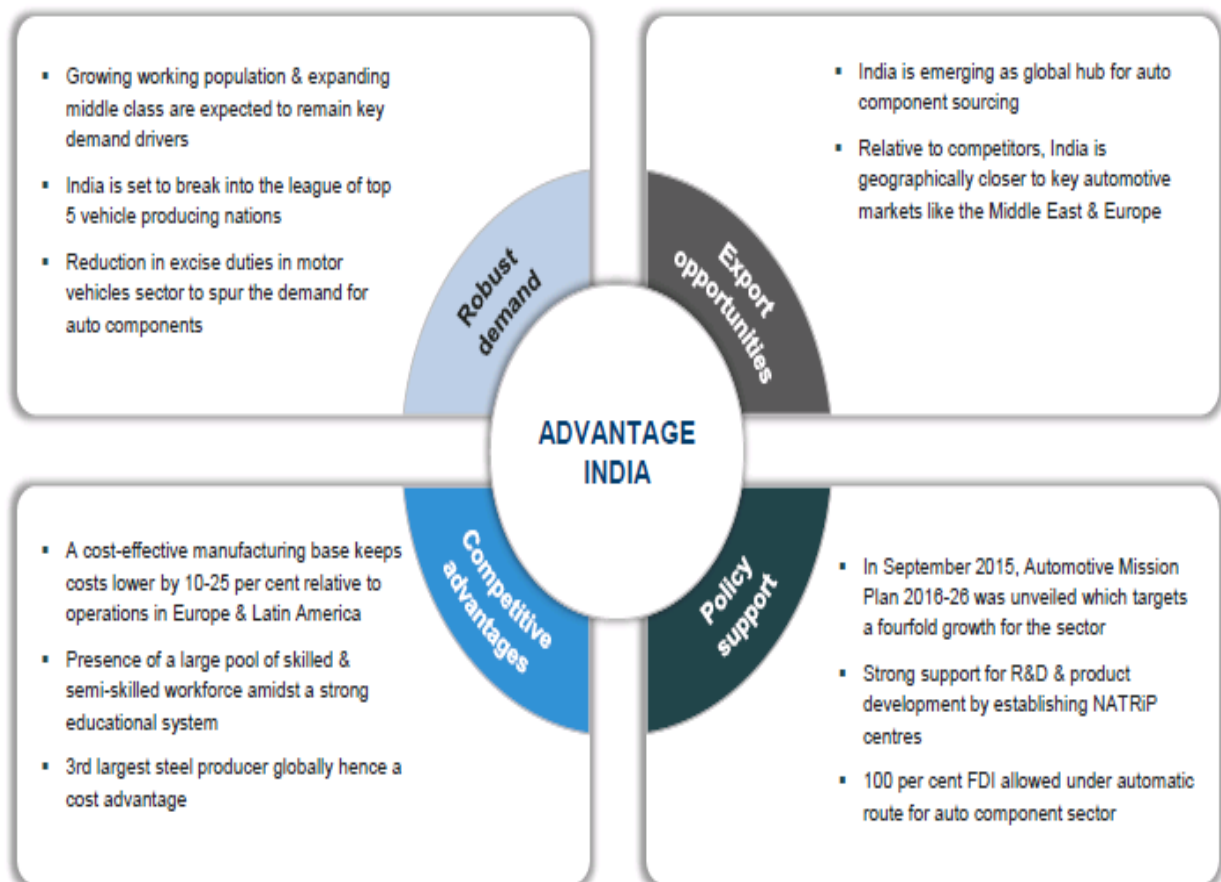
- Growing working population & expanding middle class are expected to remain key demand drivers
- India is set to break into the league of top 5 vehicle producing nations
- Reduction in excise duties in motor vehicles sector to spur the demand for auto components

Robust demand

- India is emerging as global hub for auto component sourcing
- Relative to competitors, India is geographically closer to key automotive markets like the Middle East & Europe

Export opportunities

ADVANTAGE INDIA

Competitive advantages

- A cost-effective manufacturing base keeps costs lower by 10-25 per cent relative to operations in Europe & Latin America
- Presence of a large pool of skilled & semi-skilled workforce amidst a strong educational system
- 3rd largest steel producer globally hence a cost advantage

Policy support

- In September 2015, Automotive Mission Plan 2016-26 was unveiled which targets a fourfold growth for the sector
- Strong support for R&D & product development by establishing NATRiP centres
- 100 per cent FDI allowed under automatic route for auto component sector